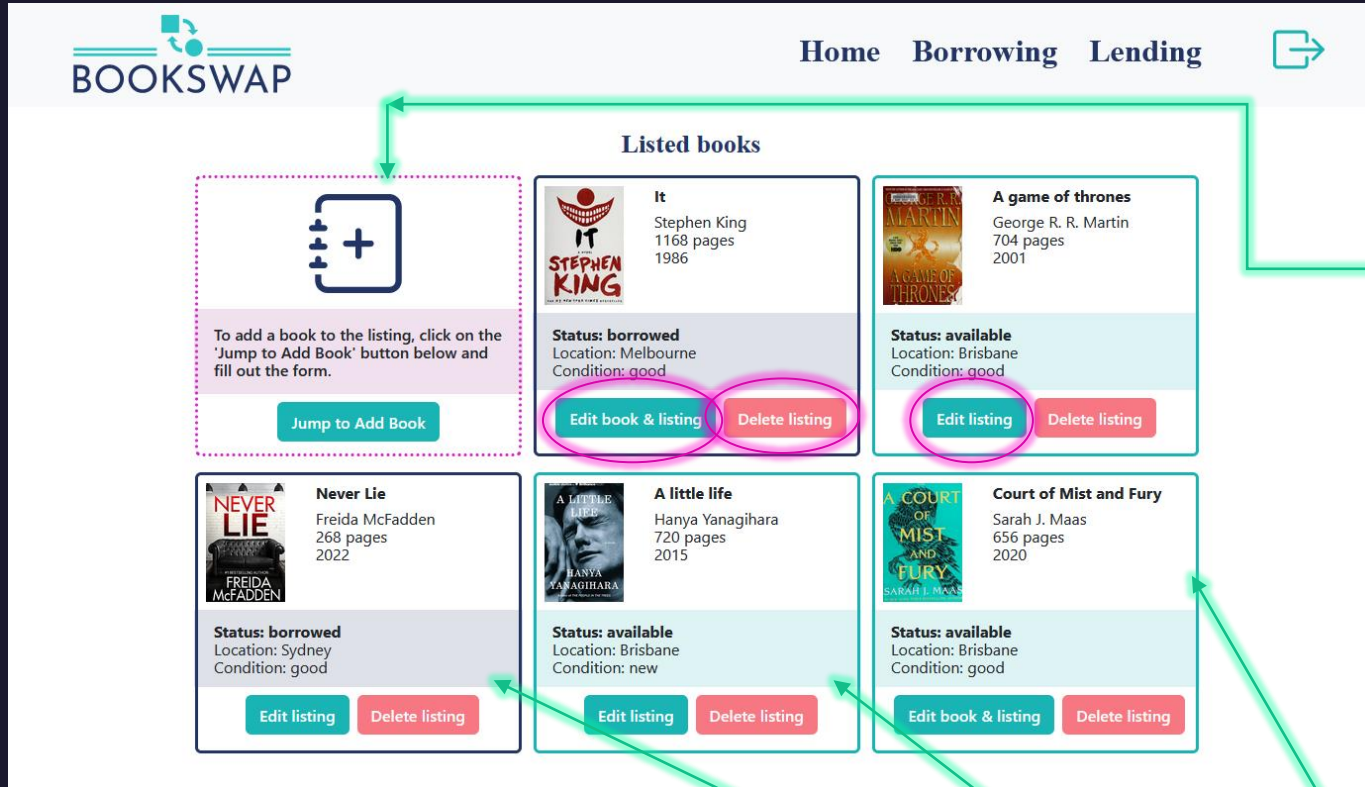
BOOKSWAP

Home Borrowing Lending

Listed books

To add a book to the listing, click on the 'Jump to Add Book' button below and fill out the form.

Jump to Add Book

STEPHEN KING

It
Stephen King
1168 pages
1986

Status: borrowed
Location: Melbourne
Condition: good

Edit book & listing Delete listing

GEORGE R. R. MARTIN A GAME OF THRONES

A game of thrones
George R. R. Martin
704 pages
2001

Status: available
Location: Brisbane
Condition: good

Edit listing Delete listing

NEVER LIE FREIDA McFADDEN

Never Lie
Freida McFadden
268 pages
2022

Status: borrowed
Location: Sydney
Condition: good

Edit listing Delete listing

A LITTLE LIFE HANYA YANAGIHARA

A little life
Hanya Yanagihara
720 pages
2015

Status: available
Location: Brisbane
Condition: new

Edit listing Delete listing

A COURT OF MIST AND FURY SARAH J. MAAS

Court of Mist and Fury
Sarah J. Maas
656 pages
2020

Status: available
Location: Brisbane
Condition: good

Edit book & listing Delete listing